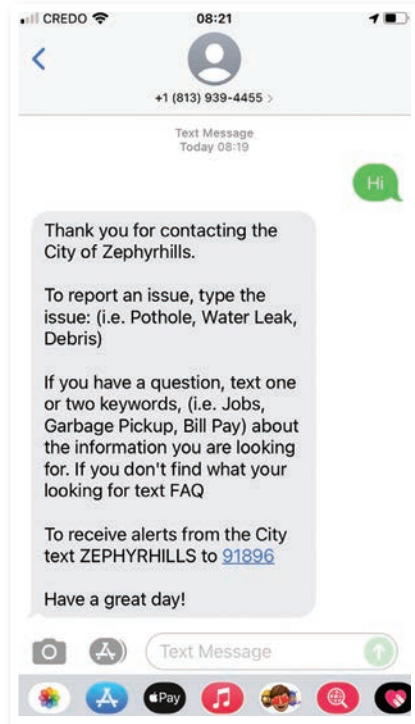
CREDO
08:21
<
+1 (813) 939-4455 >
Text Message
Today 08:19
Hi
Thank you for contacting the City of Zephyrhills.

To report an issue, type the issue: (i.e. Pothole, Water Leak, Debris)

If you have a question, text one or two keywords, (i.e. Jobs, Garbage Pickup, Bill Pay) about the information you are looking for. If you don't find what your looking for text FAQ

To receive alerts from the City text ZEPHYRHILLS to 91896

Have a great day!
Text Message
Pay